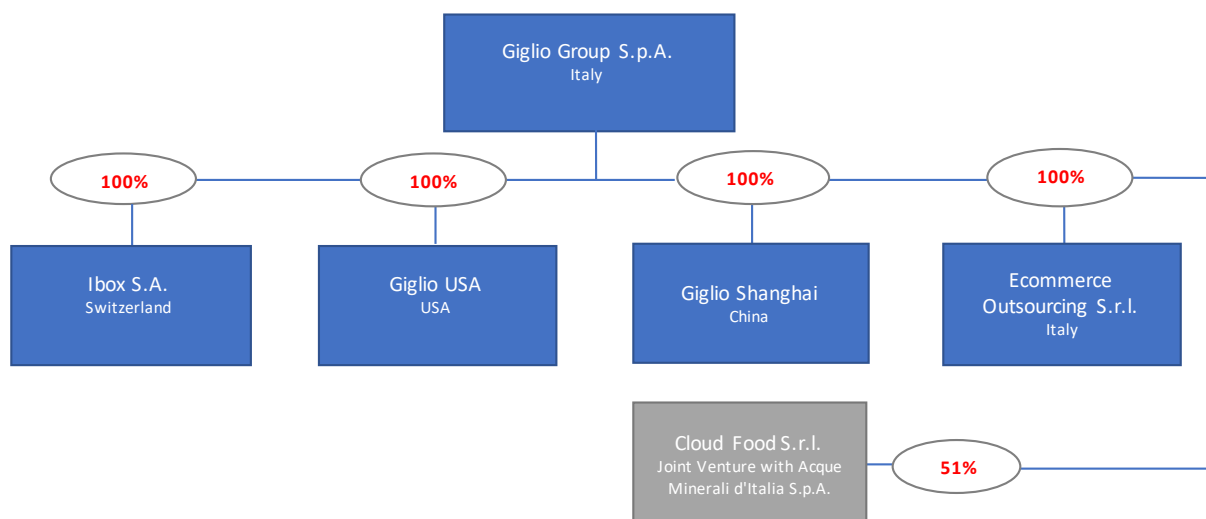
Giglio Group S.p.A.
Italy

100%

100%

100%

100%

Ibox S.A.
Switzerland

Giglio USA
USA

Giglio Shanghai
China

Ecommerce Outsourcing S.r.l.
Italy

Cloud Food S.r.l.
Joint Venture with Acque Minerali d'Italia S.p.A.

51%